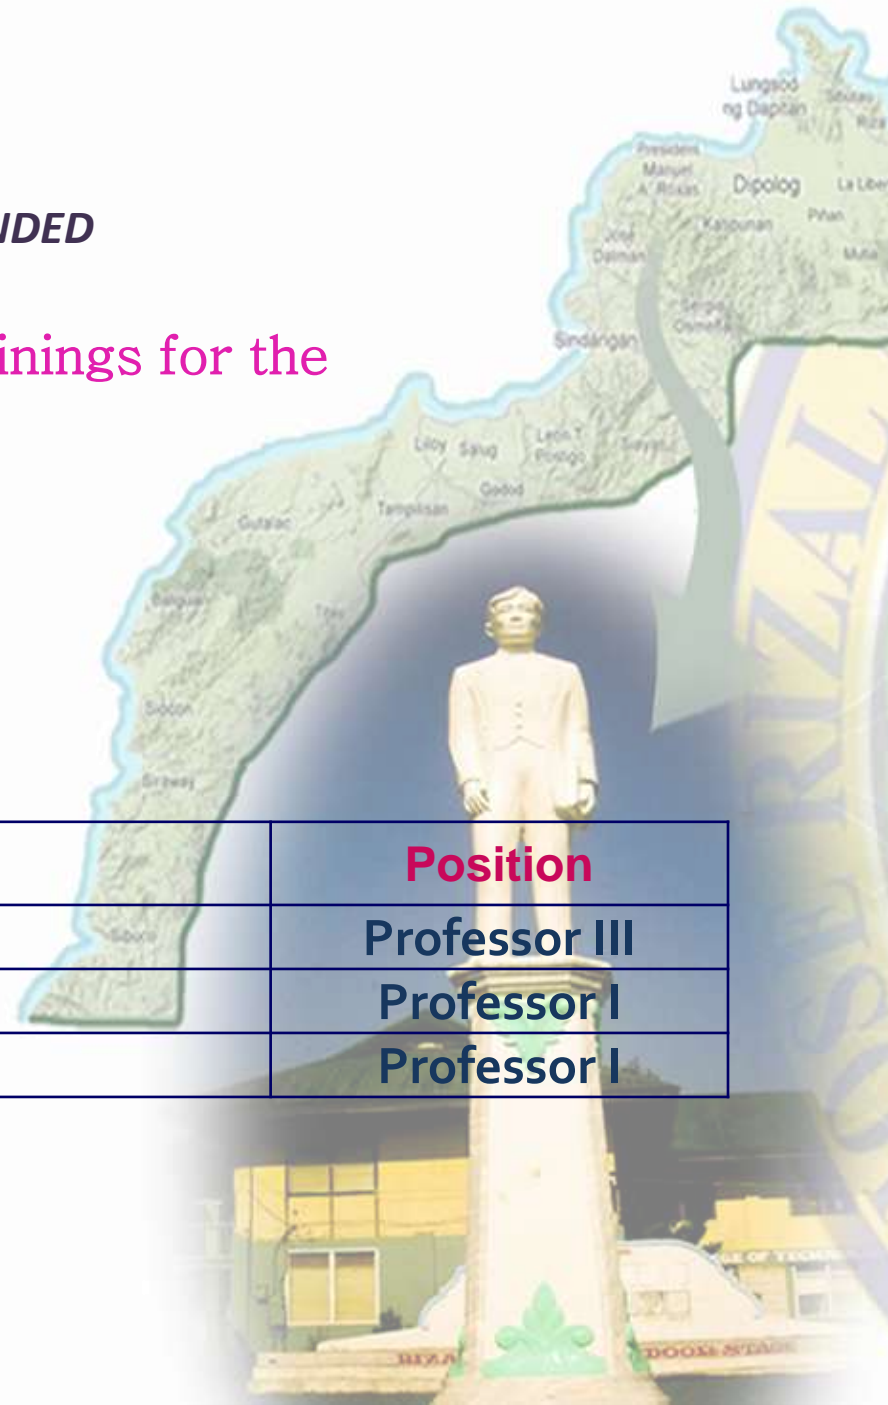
IDED

inings for the

| | Position |
|---|---|
| | Professor III |
| | Professor I |
| | Professor I |

Lungsod ng Dapitan
President Manuel A. Roxas
Dipolog
Katipunan
Jose Dalman
Sergio Osmeña
Sindangan
Liloy
Salug
Leon T. Postigo
Siayan
Godod
Tampilisan
Gutalac
Baliguian
Siocon
Sirawai
Sibuco
RIZAL